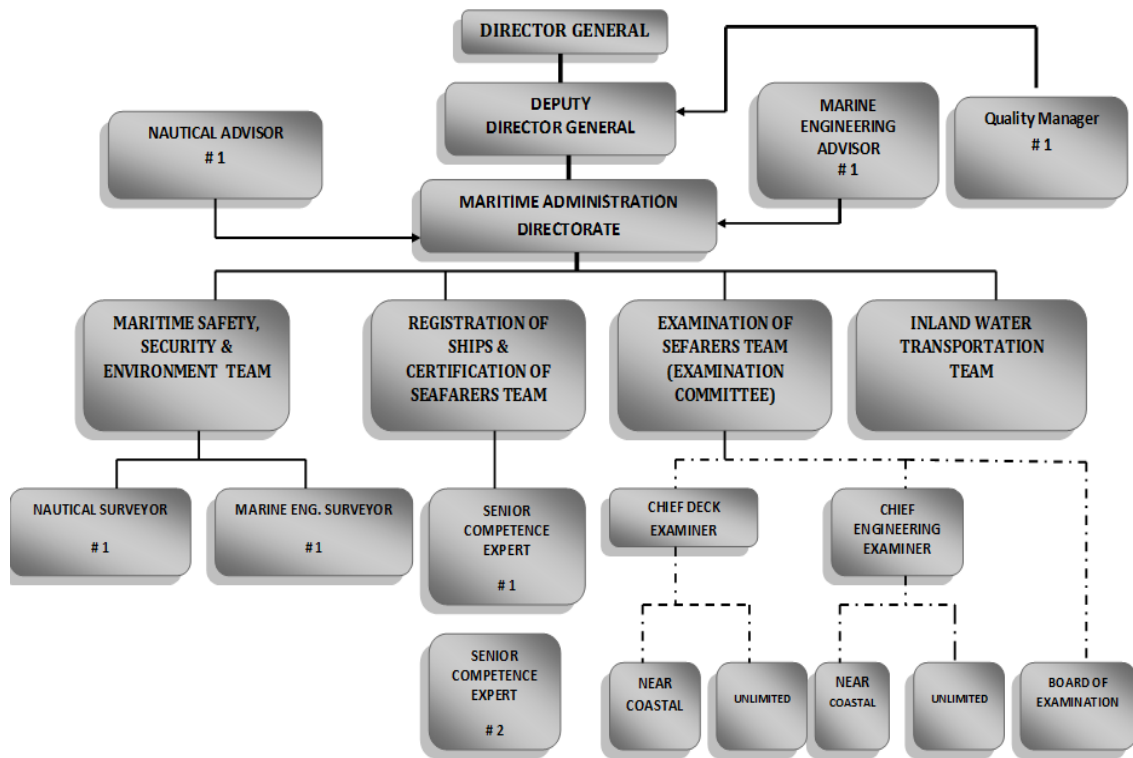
DIRECTOR GENERAL

DEPUTY DIRECTOR GENERAL

MARINE ENGINEERING ADVISOR
# 1

Quality Manager
# 1

NAUTICAL ADVISOR
# 1

MARITIME ADMINISTRATION DIRECTORATE

MARITIME SAFETY, SECURITY & ENVIRONMENT TEAM

REGISTRATION OF SHIPS & CERTIFICATION OF SEAFARERS TEAM

EXAMINATION OF SEFARERS TEAM (EXAMINATION COMMITTEE)

INLAND WATER TRANSPORTATION TEAM

NAUTICAL SURVEYOR
# 1

MARINE ENG. SURVEYOR
#1

SENIOR COMPETENCE EXPERT
# 1

SENIOR COMPETENCE EXPERT
# 2

CHIEF DECK EXAMINER

CHIEF ENGINEERING EXAMINER

NEAR COASTAL

UNLIMITED

NEAR COASTAL

UNLIMITED

BOARD OF EXAMINATION